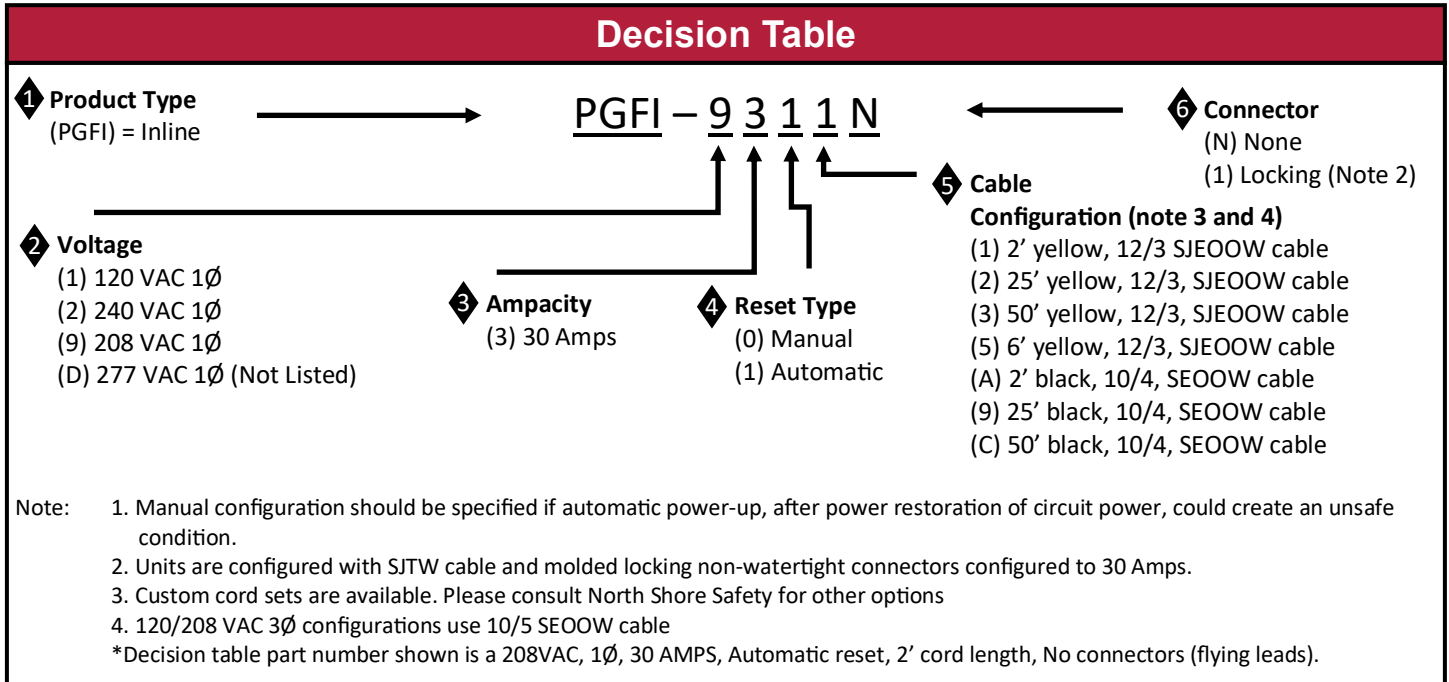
Decision Table

1 Product Type
(PGFI) = Inline

PGFI – 9 3 1 1 N

6 Connector
(N) None
(1) Locking (Note 2)

5 Cable Configuration (note 3 and 4)
(1) 2’ yellow, 12/3 SJEOOW cable
(2) 25’ yellow, 12/3, SJEOOW cable
(3) 50’ yellow, 12/3, SJEOOW cable
(5) 6’ yellow, 12/3, SJEOOW cable
(A) 2’ black, 10/4, SEOOW cable
(9) 25’ black, 10/4, SEOOW cable
(C) 50’ black, 10/4, SEOOW cable

2 Voltage
(1) 120 VAC 1Ø
(2) 240 VAC 1Ø
(9) 208 VAC 1Ø
(D) 277 VAC 1Ø (Not Listed)

3 Ampacity
(3) 30 Amps

4 Reset Type
(0) Manual
(1) Automatic

Note: 1. Manual configuration should be specified if automatic power-up, after power restoration of circuit power, could create an unsafe condition.
2. Units are configured with SJTW cable and molded locking non-watertight connectors configured to 30 Amps.
3. Custom cord sets are available. Please consult North Shore Safety for other options
4. 120/208 VAC 3Ø configurations use 10/5 SEOOW cable
*Decision table part number shown is a 208VAC, 1Ø, 30 AMPS, Automatic reset, 2’ cord length, No connectors (flying leads).